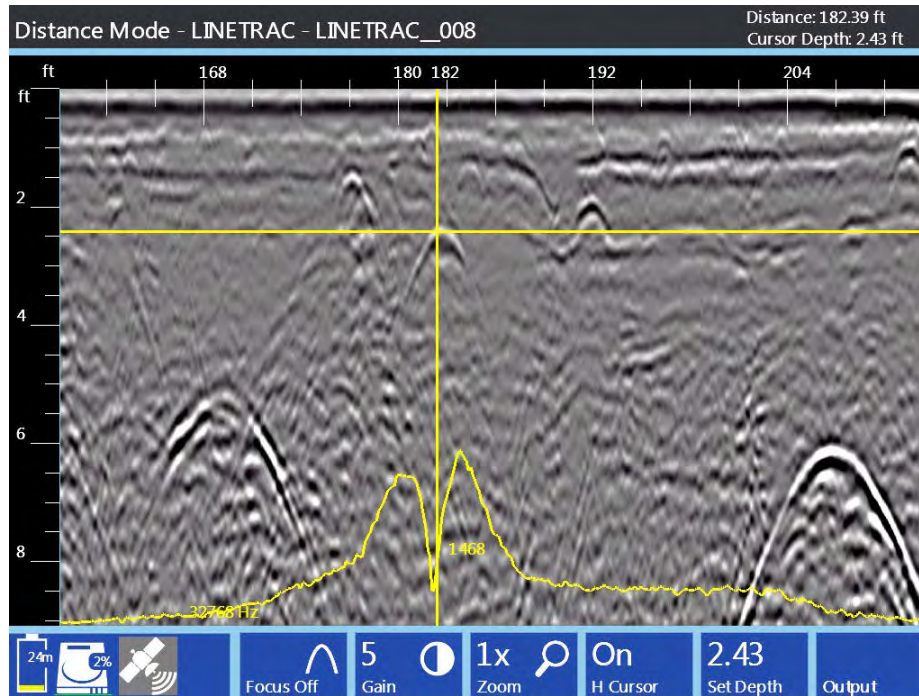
Distance Mode - LINETRAC - LINETRAC__008

Distance: 182.39 ft
Cursor Depth: 2.43 ft

ft 168 180 182 192 204

ft
2
4
6
8

1468
32768 Hz

24m
2%

Focus Off

5
Gain

1x
Zoom

On
H Cursor

2.43
Set Depth

Output